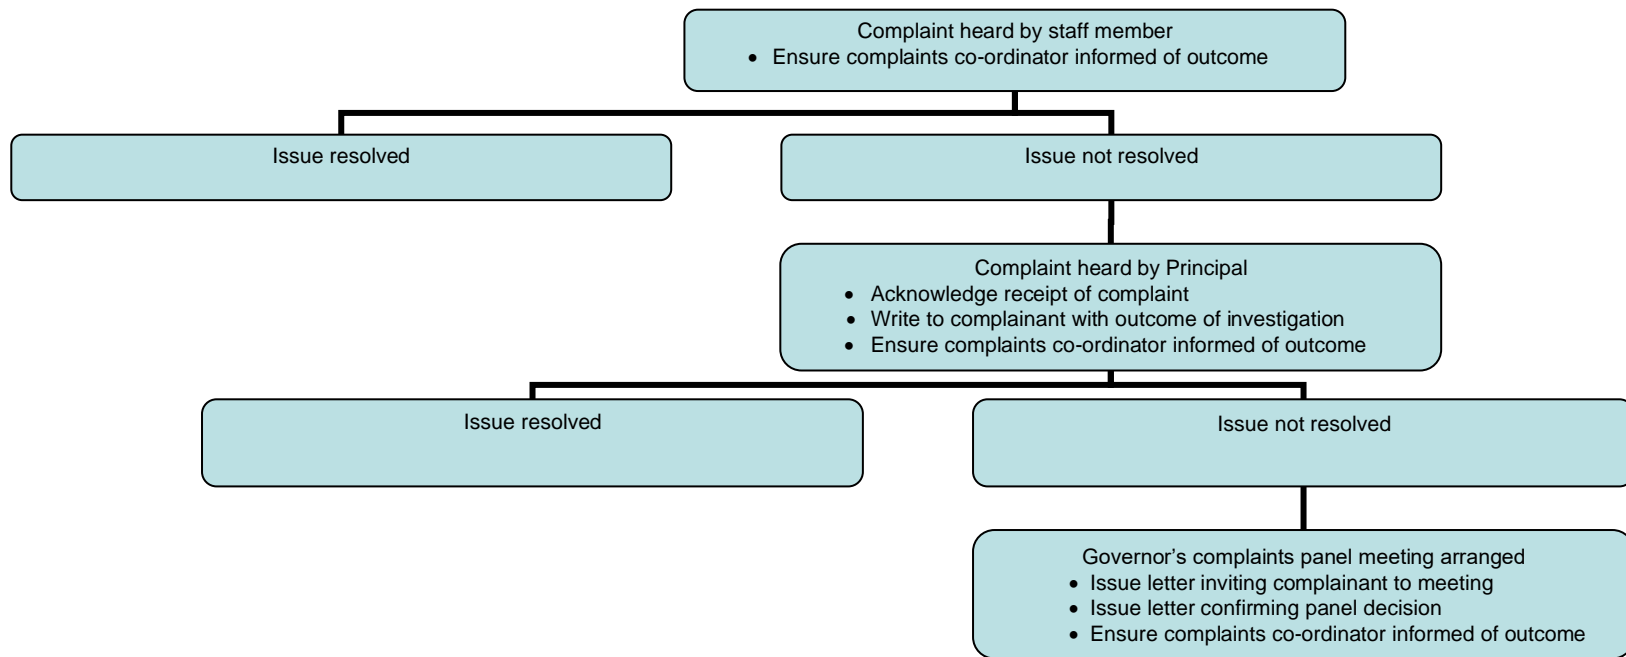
Complaint heard by staff member
- Ensure complaints co-ordinator informed of outcome

Issue resolved

Issue not resolved

Complaint heard by Principal
- Acknowledge receipt of complaint
- Write to complainant with outcome of investigation
- Ensure complaints co-ordinator informed of outcome

Issue resolved

Issue not resolved

Governor's complaints panel meeting arranged
- Issue letter inviting complainant to meeting
- Issue letter confirming panel decision
- Ensure complaints co-ordinator informed of outcome